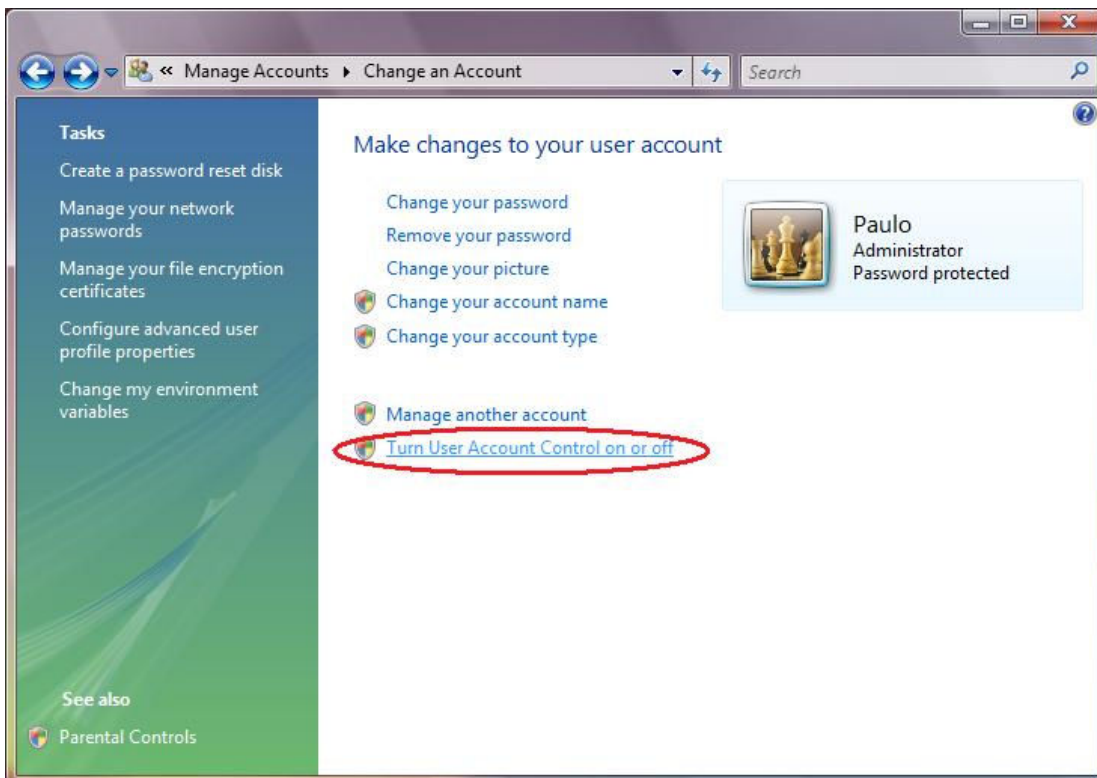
« Manage Accounts ▸ Change an Account

Search

Tasks

Create a password reset disk

Manage your network passwords

Manage your file encryption certificates

Configure advanced user profile properties

Change my environment variables

See also

Parental Controls

Make changes to your user account

Change your password

Remove your password

Change your picture

Change your account name

Change your account type

Manage another account

Turn User Account Control on or off

Paulo
Administrator
Password protected